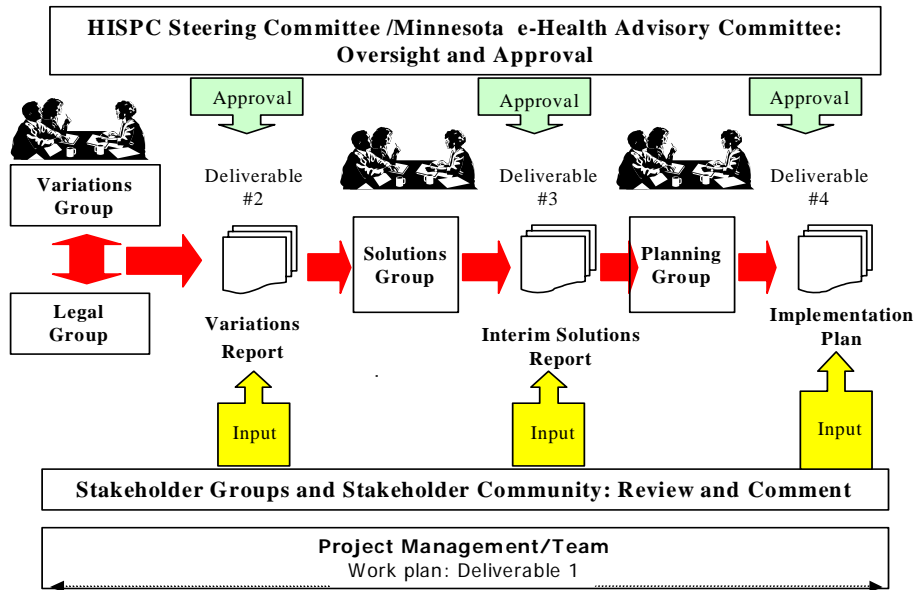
HISPC Steering Committee /Minnesota e-Health Advisory Committee: Oversight and Approval

Approval

Approval

Approval

Variations Group

Legal Group

Deliverable #2

Variations Report

Solutions Group

Deliverable #3

Interim Solutions Report

Planning Group

Deliverable #4

Implementation Plan

Input

Input

Input

Stakeholder Groups and Stakeholder Community: Review and Comment

Project Management/Team
Work plan: Deliverable 1